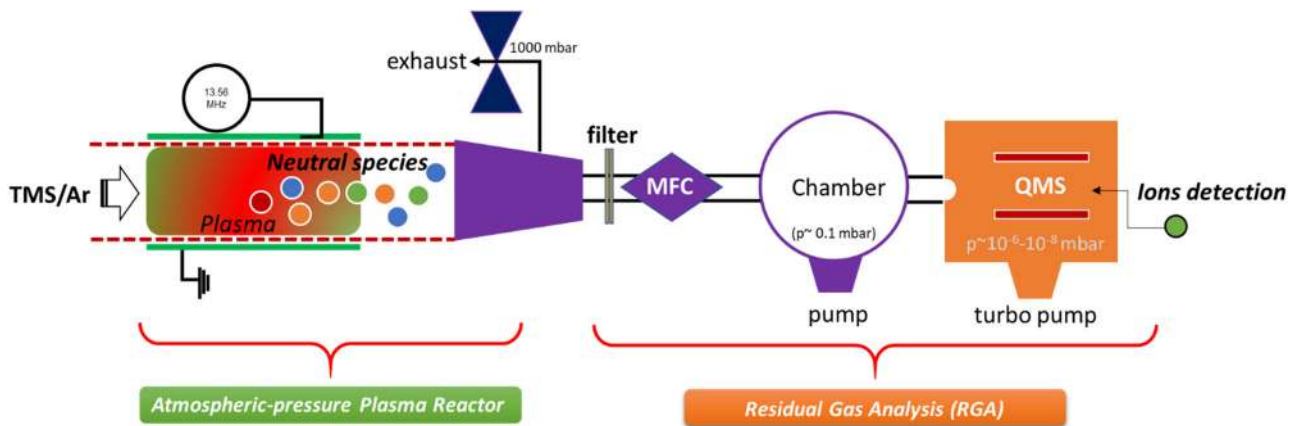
exhaust
1000 mbar
13.56 MHz
Neutral species
TMS/Ar
Plasma
filter
MFC
Chamber
(p~ 0.1 mbar)
QMS
Ions detection
p~$10^{-6}$-$10^{-8}$ mbar
pump
turbo pump
Atmospheric-pressure Plasma Reactor
Residual Gas Analysis (RGA)